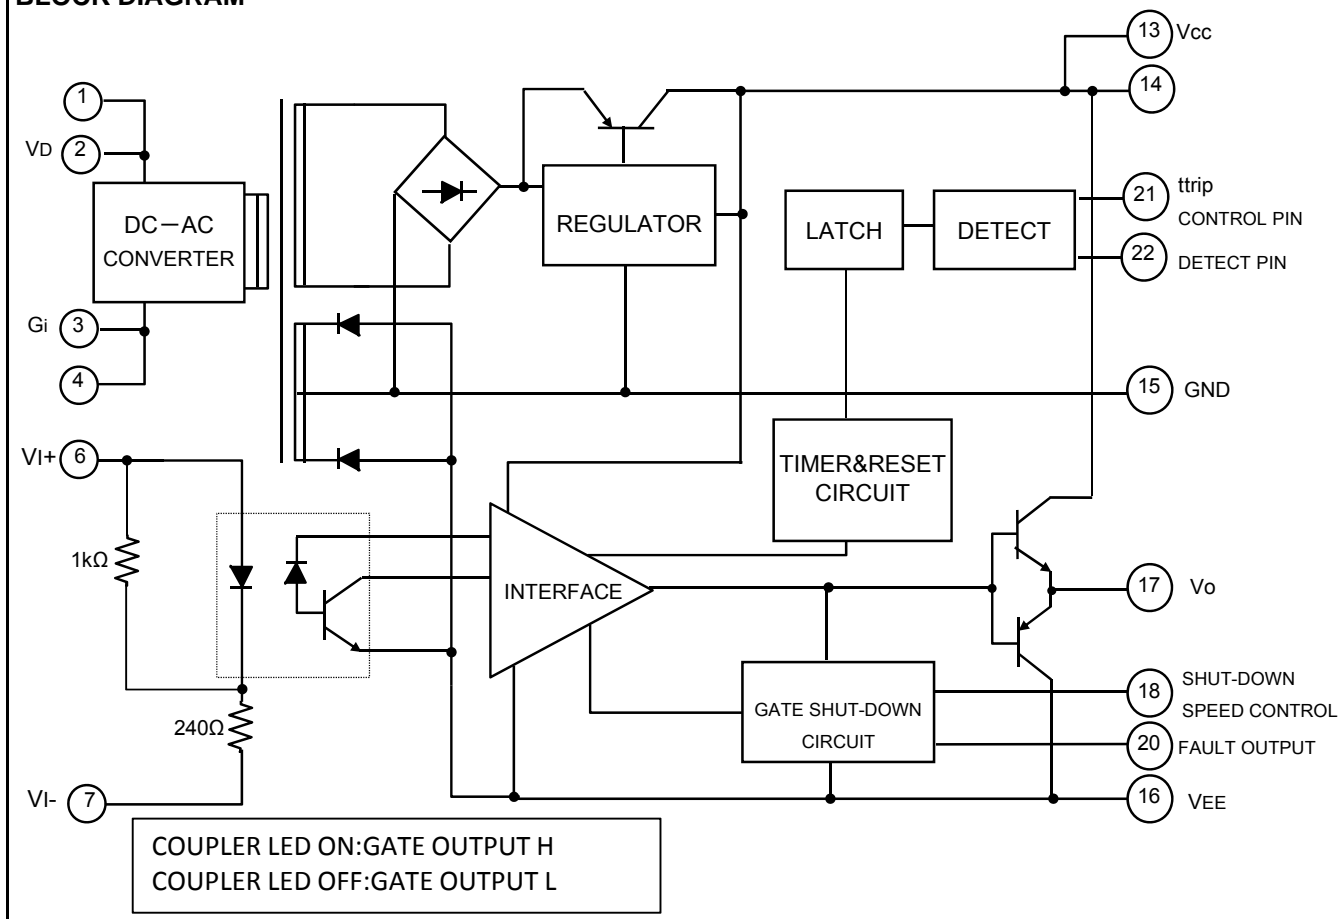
BLOCK DIAGRAM

1
VD 2
DC−AC CONVERTER
Gi 3
4

REGULATOR
LATCH
DETECT
13 Vcc
14
21 ttrip CONTROL PIN
22 DETECT PIN
15 GND

VI+ 6
1kΩ
240Ω
VI- 7

TIMER&RESET CIRCUIT
INTERFACE
GATE SHUT-DOWN CIRCUIT
17 Vo
18 SHUT-DOWN SPEED CONTROL
20 FAULT OUTPUT
16 VEE

COUPLER LED ON:GATE OUTPUT H
COUPLER LED OFF:GATE OUTPUT L